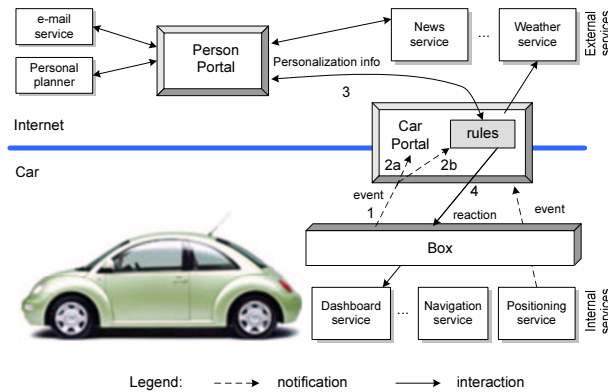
e-mail service

Personal planner

Person Portal

News service

...

Weather service

External services

Personalization info

3

Internet

Car Portal

rules

2a

2b

Car

event

1

4

reaction

event

Box

Dashboard service

...

Navigation service

Positioning service

Internal services

Legend: notification interaction